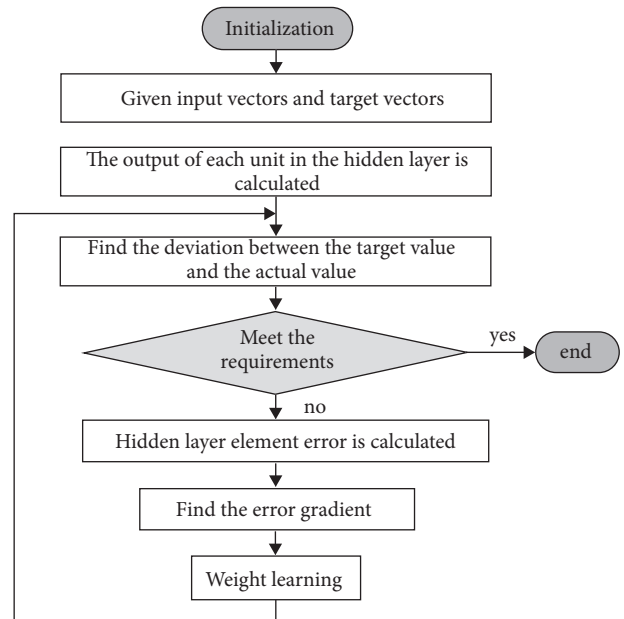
Initialization

Given input vectors and target vectors

The output of each unit in the hidden layer is calculated

Find the deviation between the target value and the actual value

Meet the requirements

yes

end

no

Hidden layer element error is calculated

Find the error gradient

Weight learning